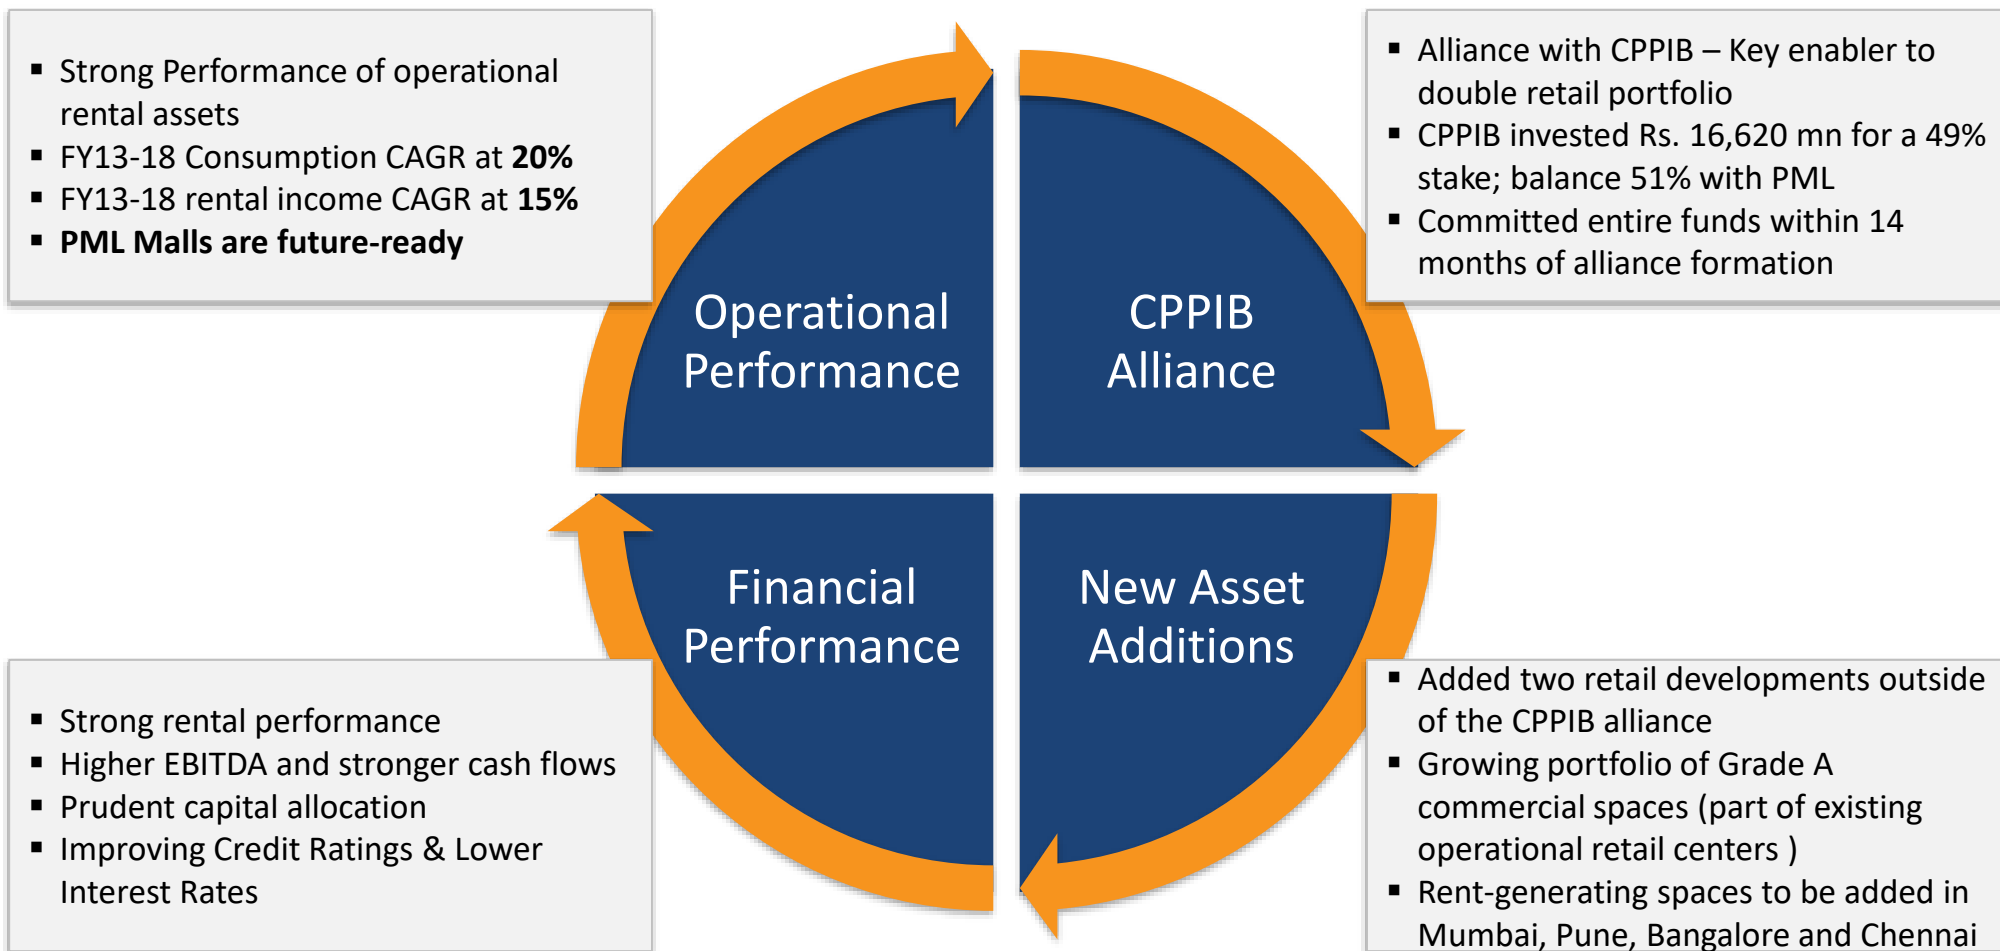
- Strong Performance of operational rental assets
- FY13-18 Consumption CAGR at **20%**
- FY13-18 rental income CAGR at **15%**
- **PML Malls are future-ready**

- Alliance with CPPIB – Key enabler to double retail portfolio
- CPPIB invested Rs. 16,620 mn for a 49% stake; balance 51% with PML
- Committed entire funds within 14 months of alliance formation

Operational Performance

CPPIB Alliance

Financial Performance

New Asset Additions

- Strong rental performance
- Higher EBITDA and stronger cash flows
- Prudent capital allocation
- Improving Credit Ratings & Lower Interest Rates

- Added two retail developments outside of the CPPIB alliance
- Growing portfolio of Grade A commercial spaces (part of existing operational retail centers )
- Rent-generating spaces to be added in Mumbai, Pune, Bangalore and Chennai